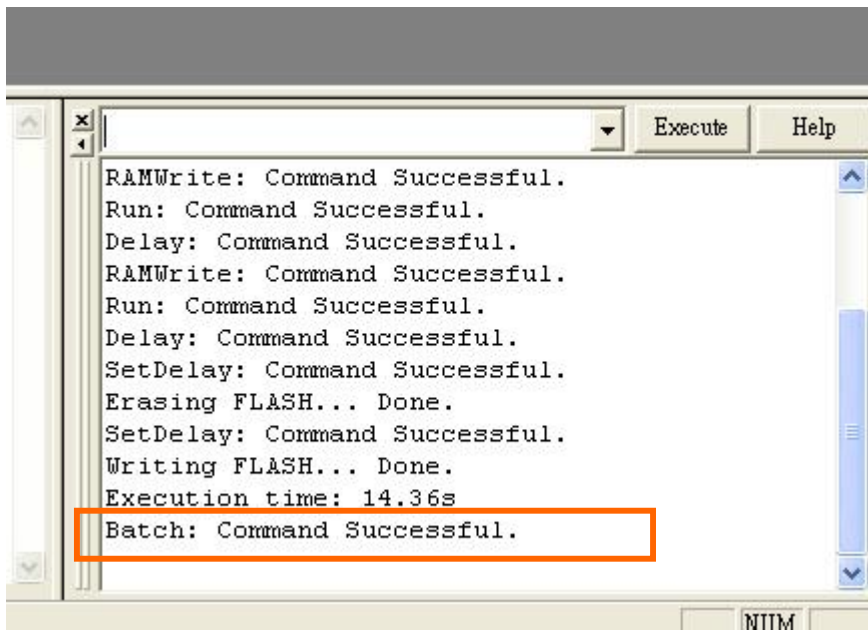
Execute
Help

RAMWrite: Command Successful.
Run: Command Successful.
Delay: Command Successful.
RAMWrite: Command Successful.
Run: Command Successful.
Delay: Command Successful.
SetDelay: Command Successful.
Erasing FLASH... Done.
SetDelay: Command Successful.
Writing FLASH... Done.
Execution time: 14.36s
Batch: Command Successful.

NUM